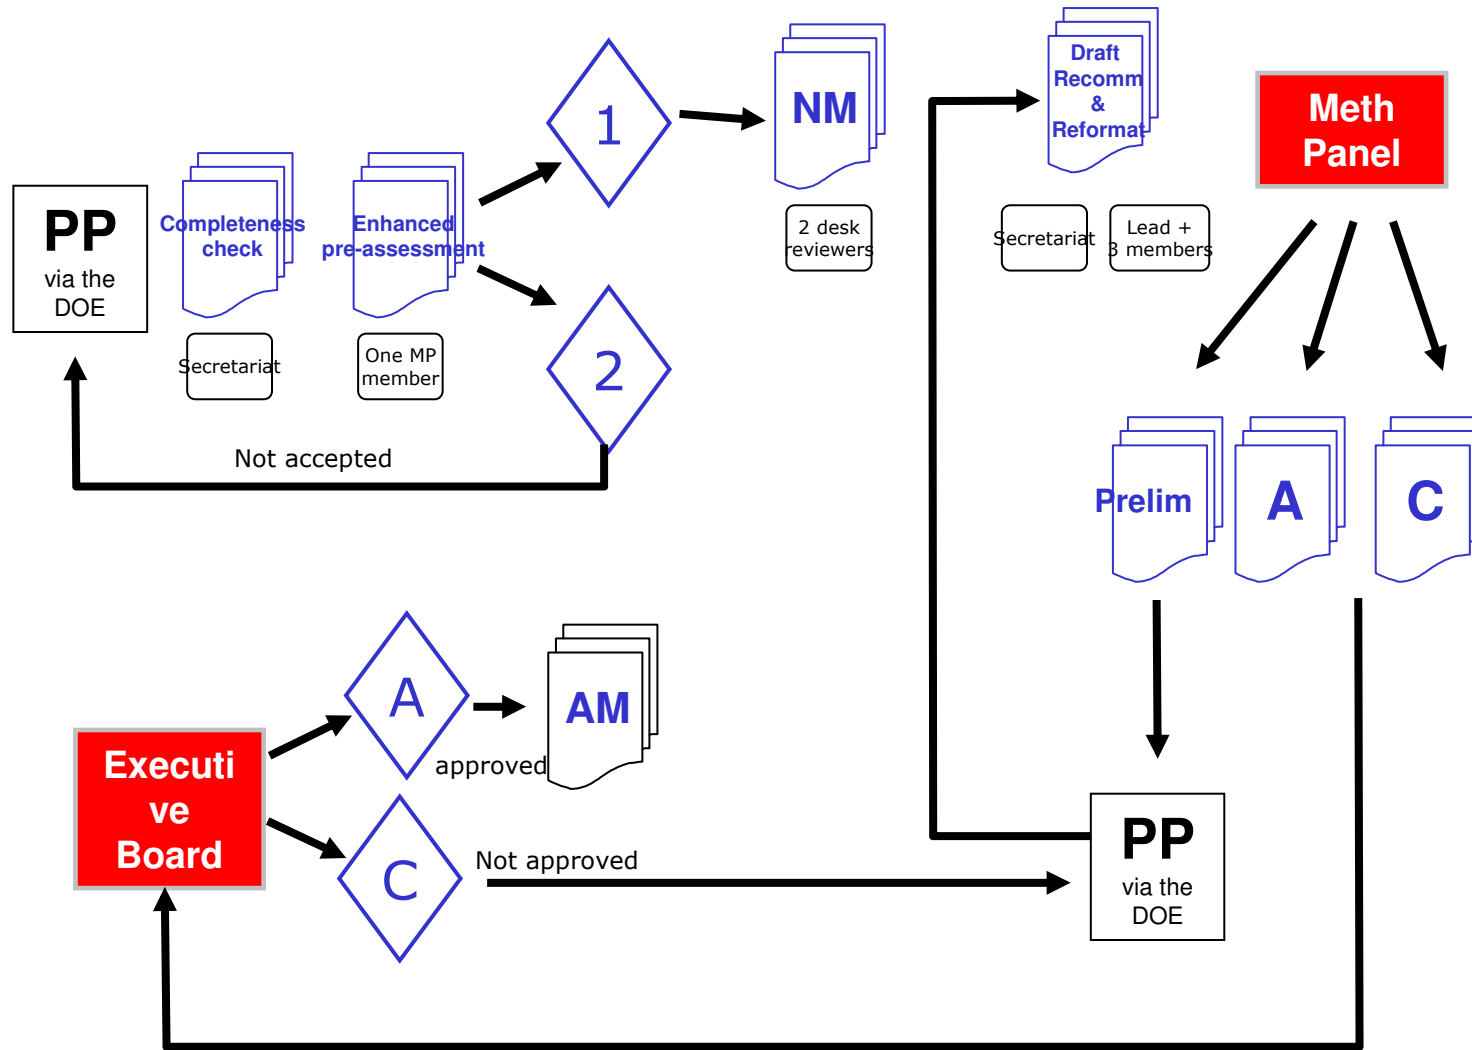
PP
via the DOE

Completeness check

Secretariat

Enhanced pre-assessment

One MP member

1

2

Not accepted

NM

2 desk reviewers

Draft Recomm & Reformat

Secretariat

Lead + 3 members

Meth Panel

Prelim

A

C

Executi ve Board

A

approved

AM

C

Not approved

PP
via the DOE